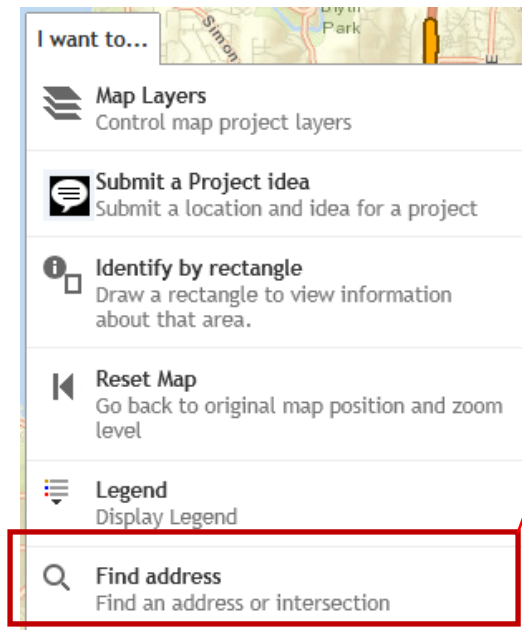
Simon
Blyth Park

I want to...

Map Layers
Control map project layers

Submit a Project idea
Submit a location and idea for a project

Identify by rectangle
Draw a rectangle to view information about that area.

Reset Map
Go back to original map position and zoom level

Legend
Display Legend

Find address
Find an address or intersection